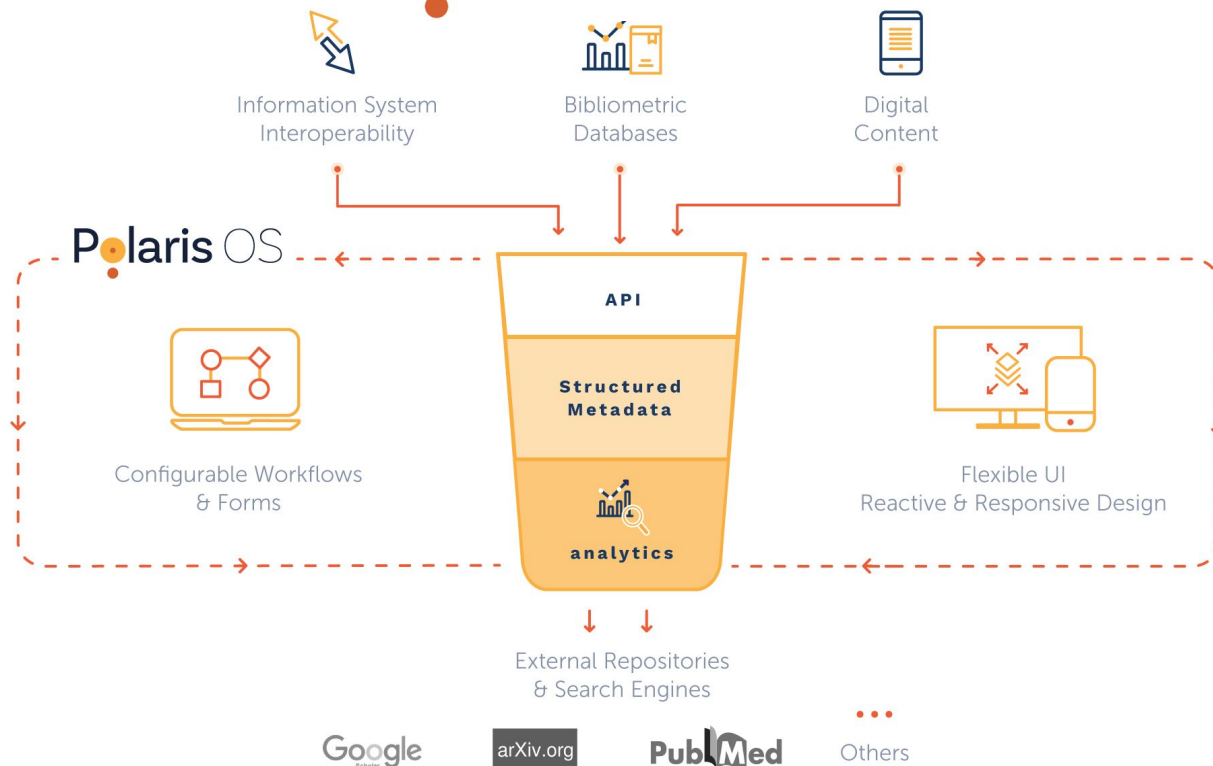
Information System Interoperability

Bibliometric Databases

Digital Content

Polaris OS

API

Structured Metadata

analytics

Configurable Workflows & Forms

Flexible UI Reactive & Responsive Design

External Repositories & Search Engines

Google

arXiv.org

PubMed

Others